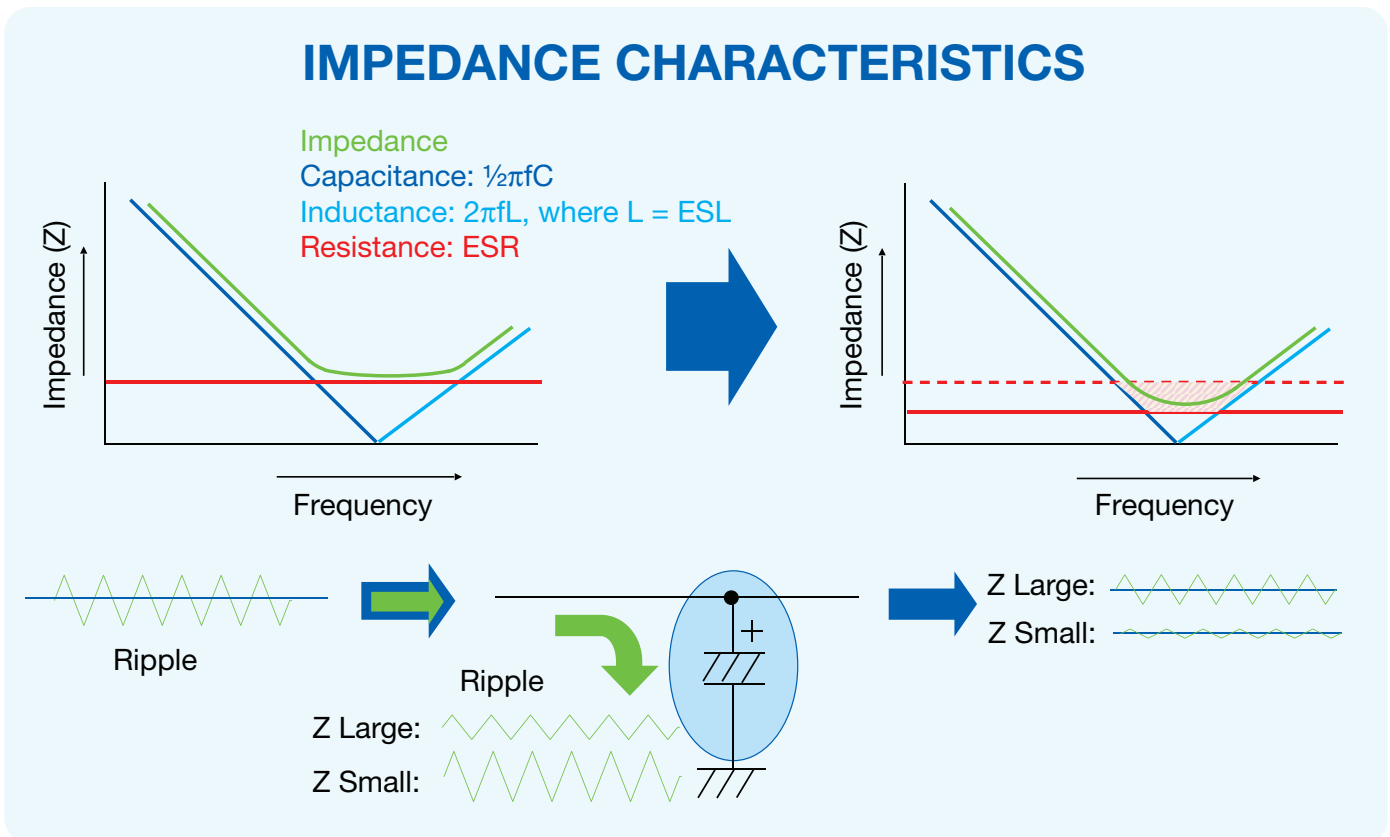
IMPEDANCE CHARACTERISTICS

Impedance
Capacitance: $\frac{1}{2\pi fC}$
Inductance: $2\pi fL$, where L = ESL
Resistance: ESR

Impedance (Z)

Frequency

Impedance (Z)

Frequency

Ripple

Ripple

Z Large:

Z Small:

+

Z Large:

Z Small: